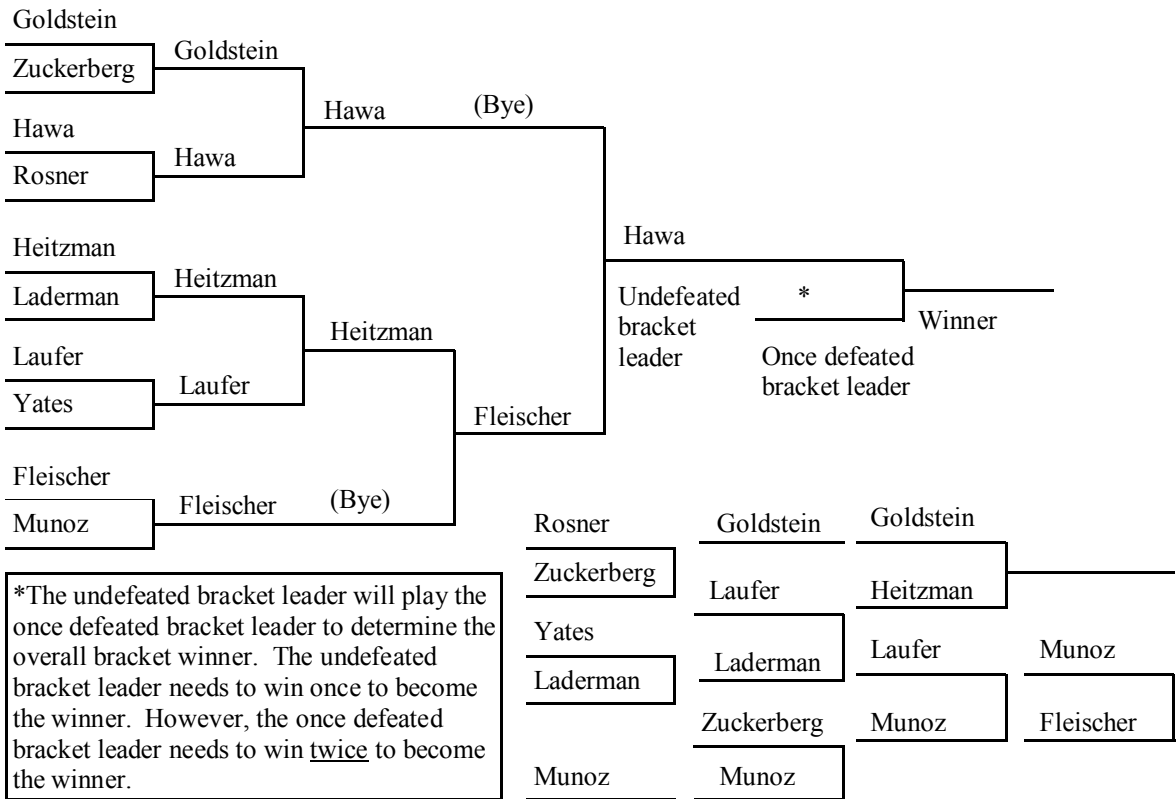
Goldstein
Zuckerberg
Goldstein
Hawa
Rosner
Hawa
Hawa
(Bye)

Heitzman
Laderman
Heitzman
Laufer
Yates
Laufer
Heitzman

Hawa
Undefeated bracket leader
*
Winner
Once defeated bracket leader

Fleischer
Fleischer
Munoz
Fleischer
(Bye)

Rosner
Zuckerberg
Goldstein
Goldstein
Laufer
Heitzman
Yates
Laderman
Laderman
Laufer
Munoz
Zuckerberg
Munoz
Fleischer
Munoz
Munoz

*The undefeated bracket leader will play the once defeated bracket leader to determine the overall bracket winner. The undefeated bracket leader needs to win once to become the winner. However, the once defeated bracket leader needs to win twice to become the winner.